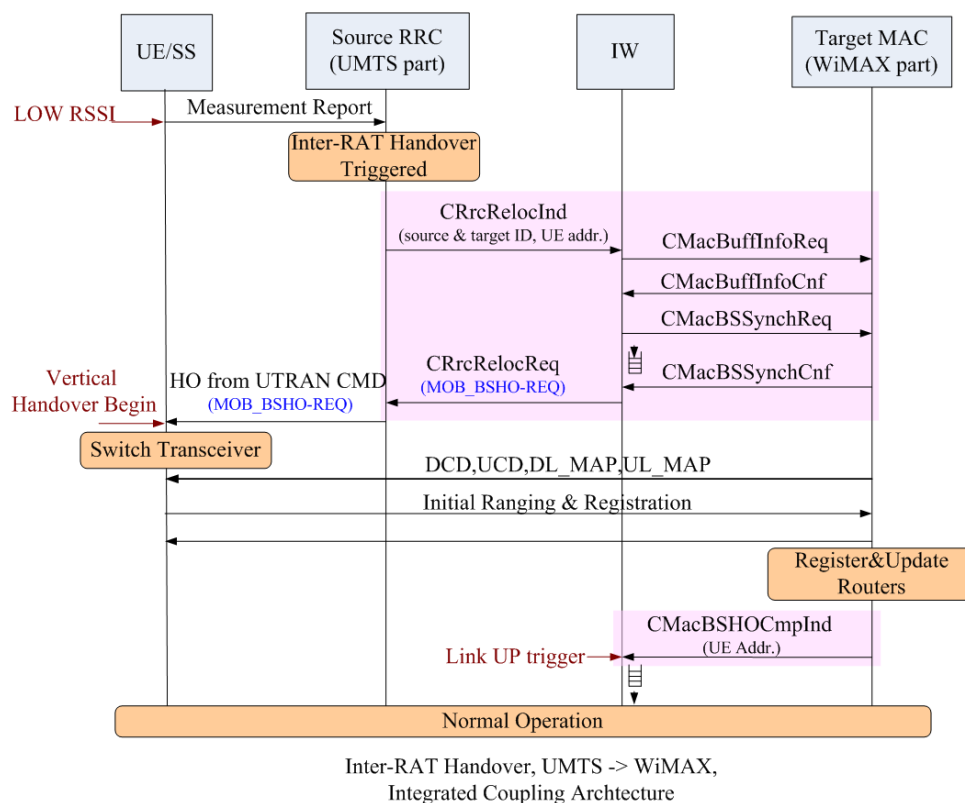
UE/SS

Source RRC (UMTS part)

IW

Target MAC (WiMAX part)

LOW RSSI

Measurement Report

Inter-RAT Handover Triggered

CRrcRelocInd (source & target ID, UE addr.)

CMacBuffInfoReq

CMacBuffInfoCnf

CMacBSSynchReq

CMacBSSynchCnf

CRrcRelocReq (MOB_BSHO-REQ)

Vertical Handover Begin

HO from UTRAN CMD (MOB_BSHO-REQ)

Switch Transceiver

DCD,UCD,DL_MAP,UL_MAP

Initial Ranging & Registration

Register&Update Routers

CMacBSHOCmpInd (UE Addr.)

Link UP trigger

Normal Operation

Inter-RAT Handover, UMTS -> WiMAX, Integrated Coupling Archtecture